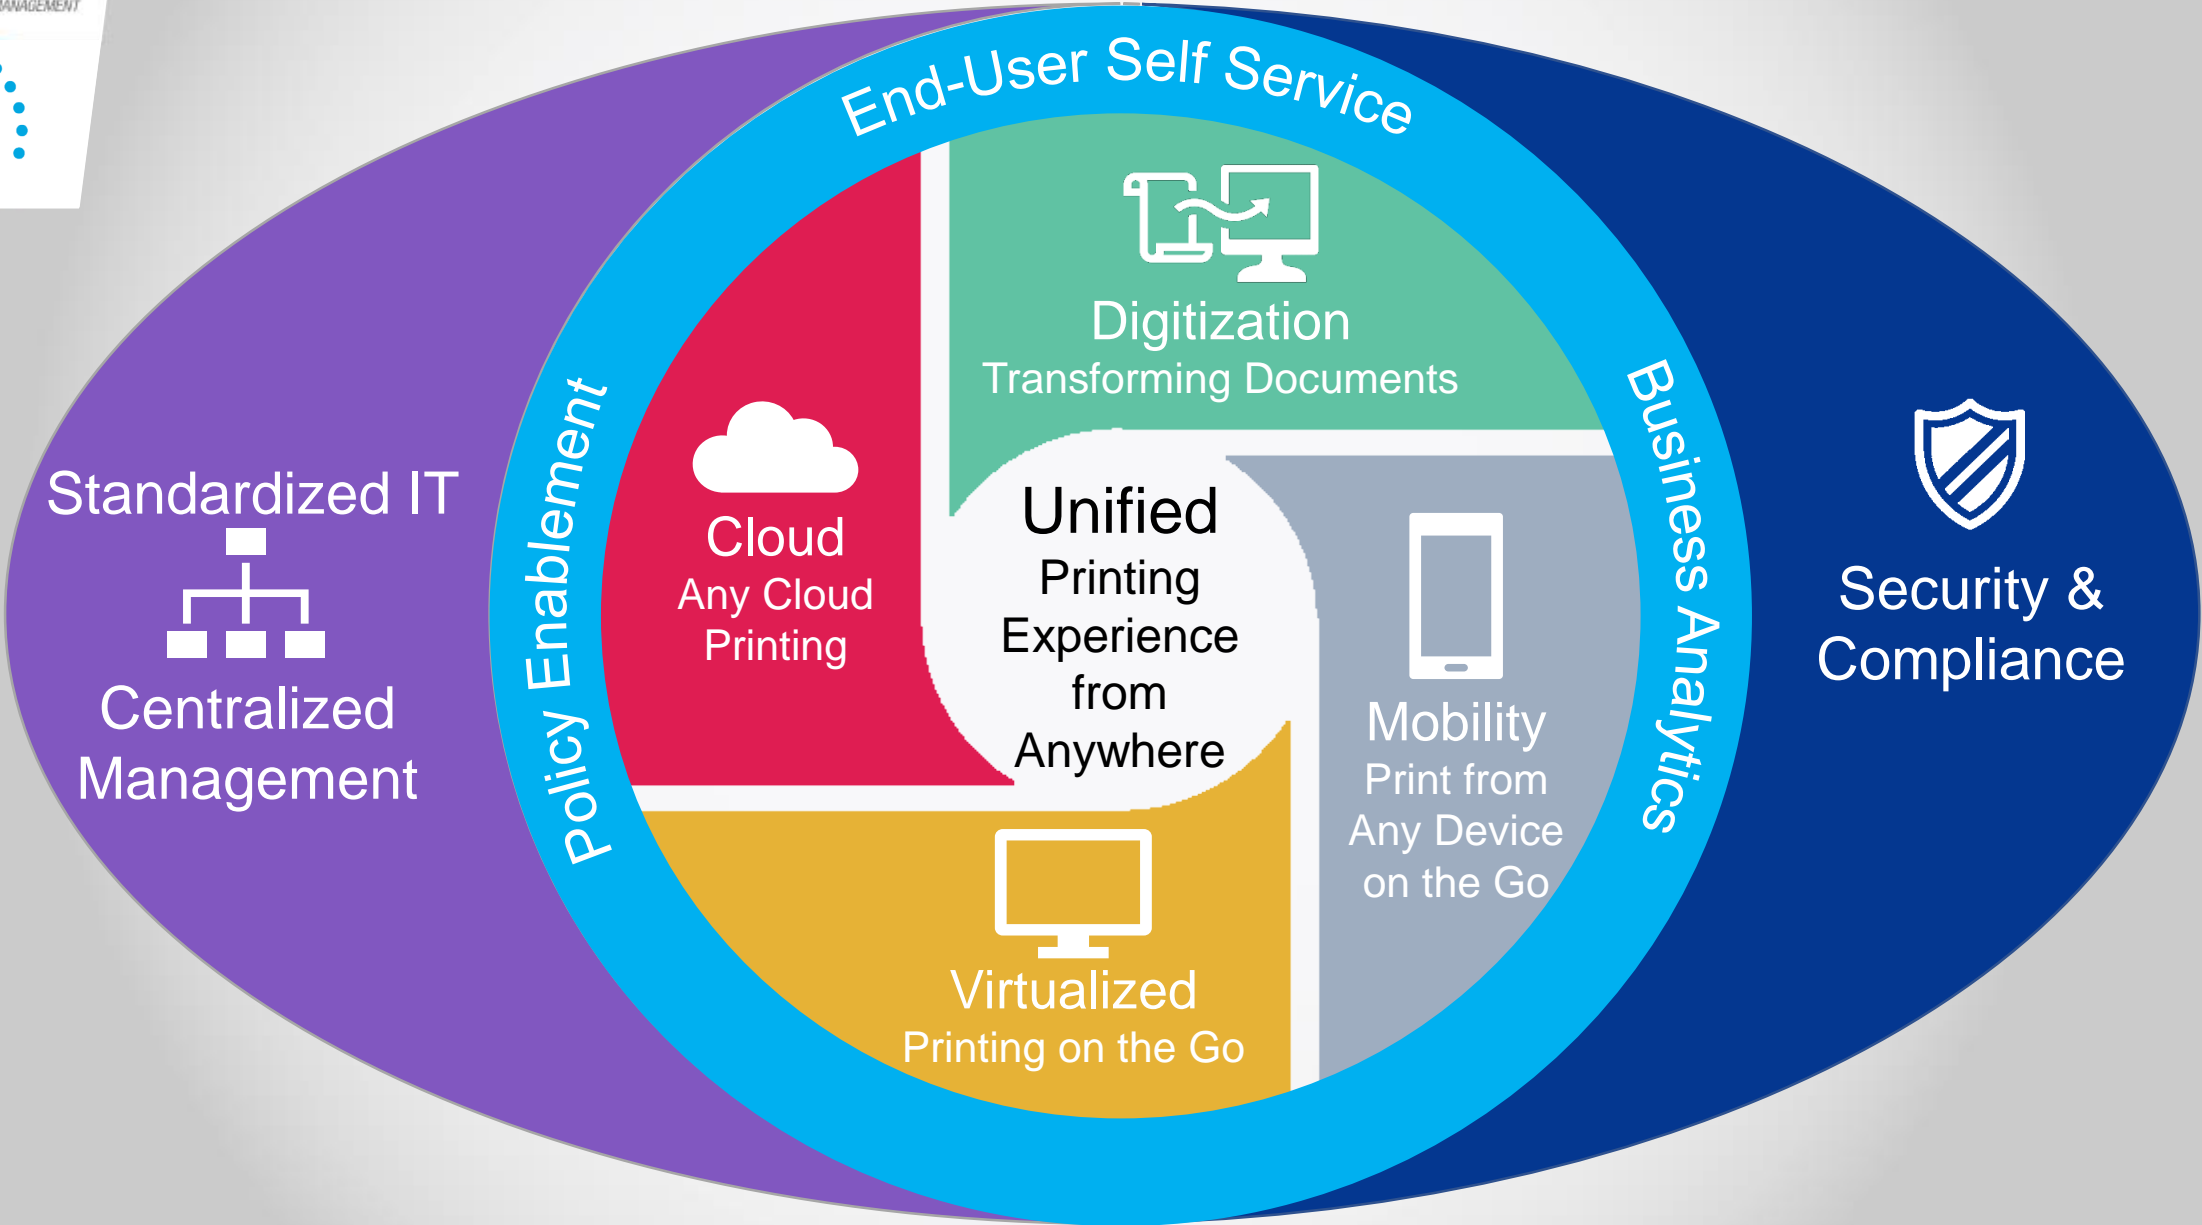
ANAGEMENT

End-User Self Service

Standardized IT

Centralized Management

Policy Enablement

Cloud
Any Cloud Printing

Digitization
Transforming Documents

Unified
Printing Experience from Anywhere

Business Analytics

Mobility
Print from Any Device on the Go

Virtualized
Printing on the Go

Security & Compliance